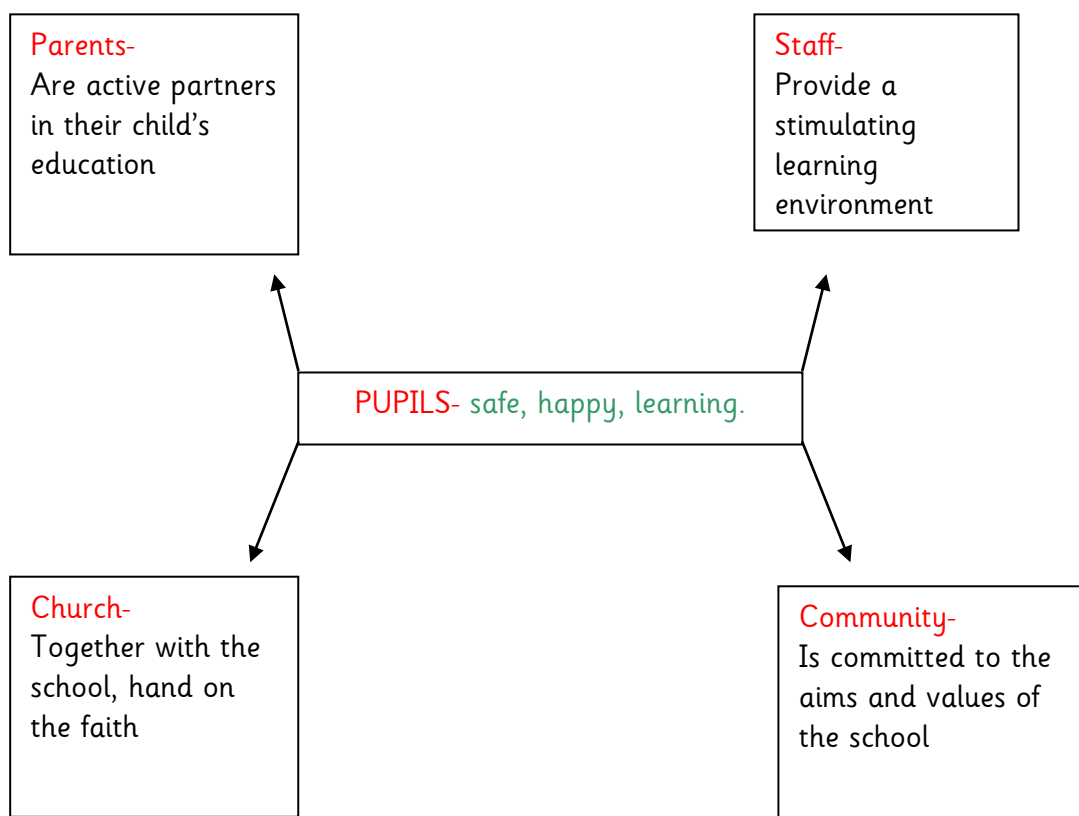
Parents-
Are active partners in their child's education

Staff-
Provide a stimulating learning environment

PUPILS- safe, happy, learning.

Church-
Together with the school, hand on the faith

Community-
Is committed to the aims and values of the school